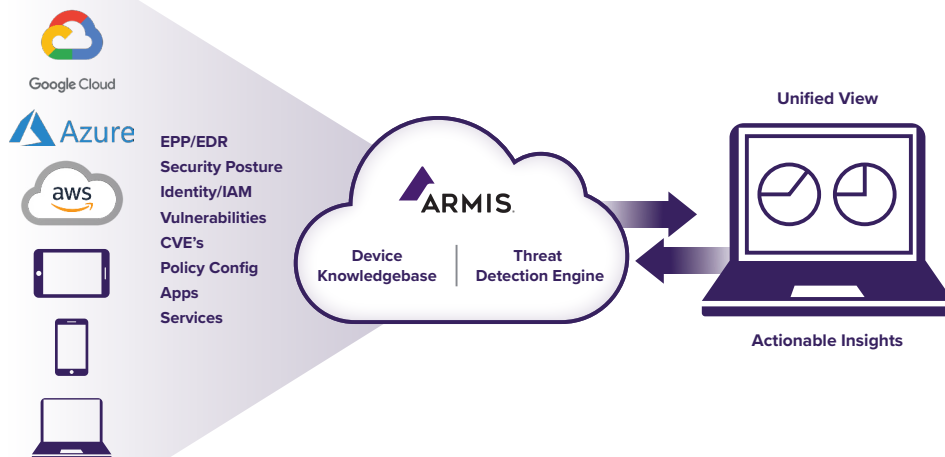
Google Cloud

Azure

aws

EPP/EDR
Security Posture
Identity/IAM
Vulnerabilities
CVE's
Policy Config
Apps
Services

ARMIS.

Device Knowledgebase

Threat Detection Engine

Unified View

Actionable Insights